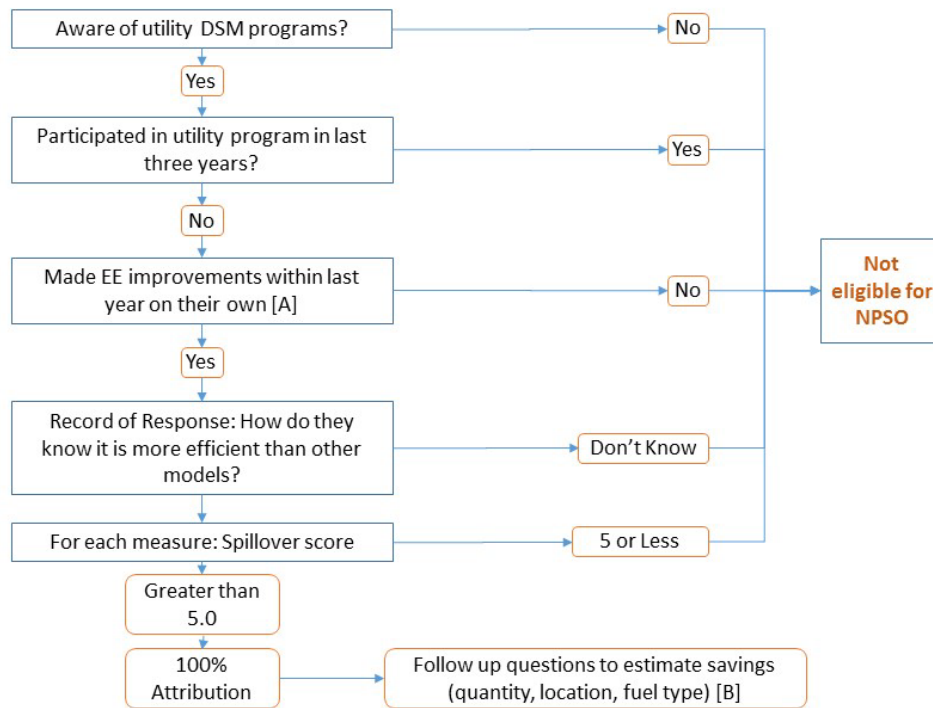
Aware of utility DSM programs?

No

Yes

Participated in utility program in last three years?

Yes

No

Made EE improvements within last year on their own [A]

No

Not eligible for NPSO

Yes

Record of Response: How do they know it is more efficient than other models?

Don't Know

For each measure: Spillover score

5 or Less

Greater than 5.0

100% Attribution

Follow up questions to estimate savings (quantity, location, fuel type) [B]